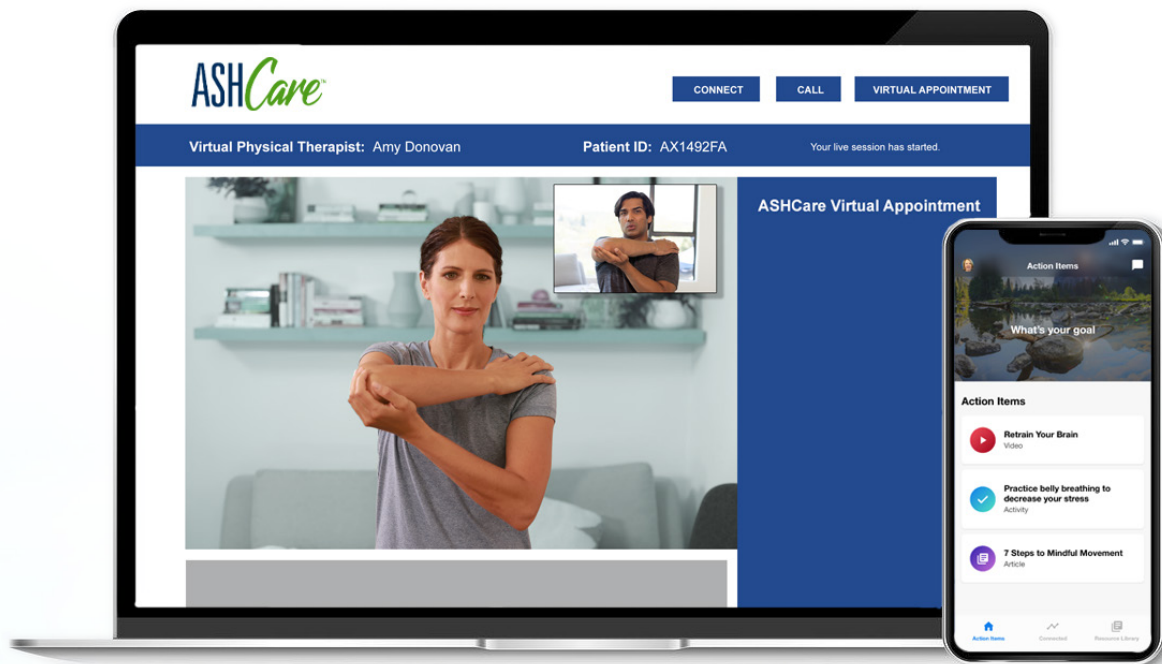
ASHCare™

CONNECT CALL VIRTUAL APPOINTMENT

Virtual Physical Therapist: Amy Donovan

Patient ID: AX1492FA

Your live session has started.

ASHCare Virtual Appointment

Action Items

What's your goal

Action Items

Retrain Your Brain
Video

Practice belly breathing to decrease your stress
Activity

7 Steps to Mindful Movement
Article

Action Items Connected Resource Library